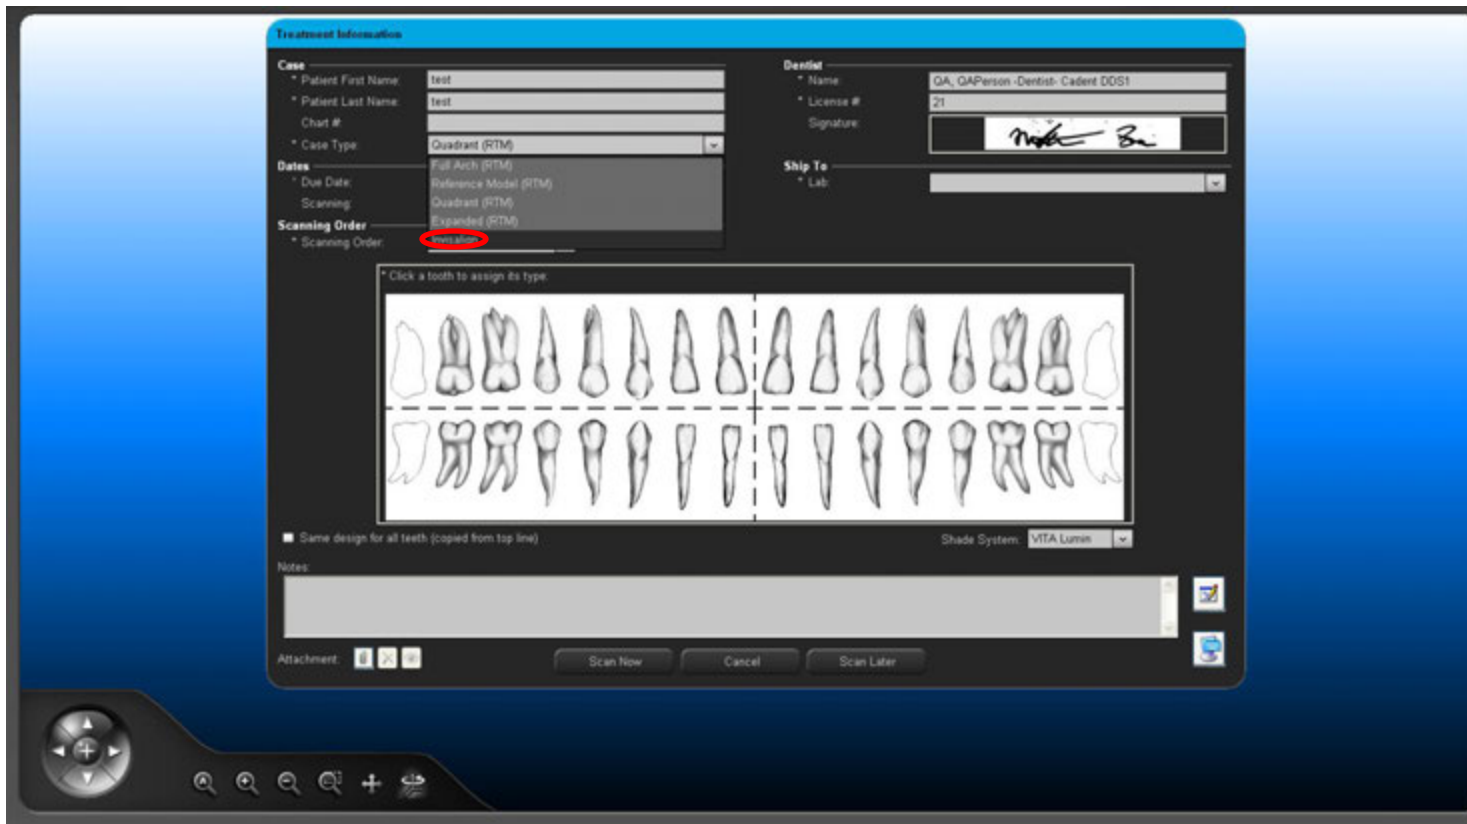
Treatment Information

Case
* Patient First Name: test
* Patient Last Name: test
Chart #:
* Case Type: Quadrant (RTM)
Full Arch (RTM)
Reference Model (RTM)
Quadrant (RTM)
Expanded (RTM)
Invisalign

Dates
* Due Date:
Scanning:

Scanning Order
* Scanning Order:

Dentist
* Name: QA, QAPerson -Dentist- Cadent DDS1
* License #: 21
Signature:

Ship To
* Lab:

* Click a tooth to assign its type

Same design for all teeth (copied from top line)

Shade System: VITA Lumin

Notes:

Attachment:

Scan Now
Cancel
Scan Later